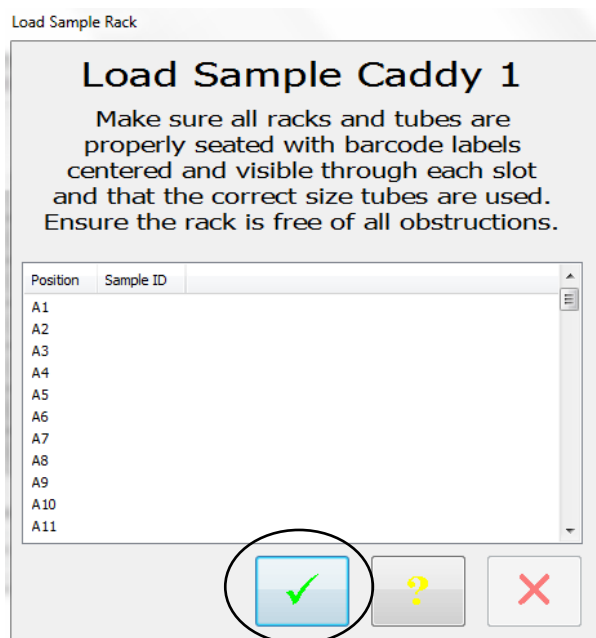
Load Sample Rack

Load Sample Caddy 1

Make sure all racks and tubes are properly seated with barcode labels centered and visible through each slot and that the correct size tubes are used. Ensure the rack is free of all obstructions.

| Position | Sample ID |
|---|---|
| A1 | |
| A2 | |
| A3 | |
| A4 | |
| A5 | |
| A6 | |
| A7 | |
| A8 | |
| A9 | |
| A10 | |
| A11 | |

✓ ? ✕